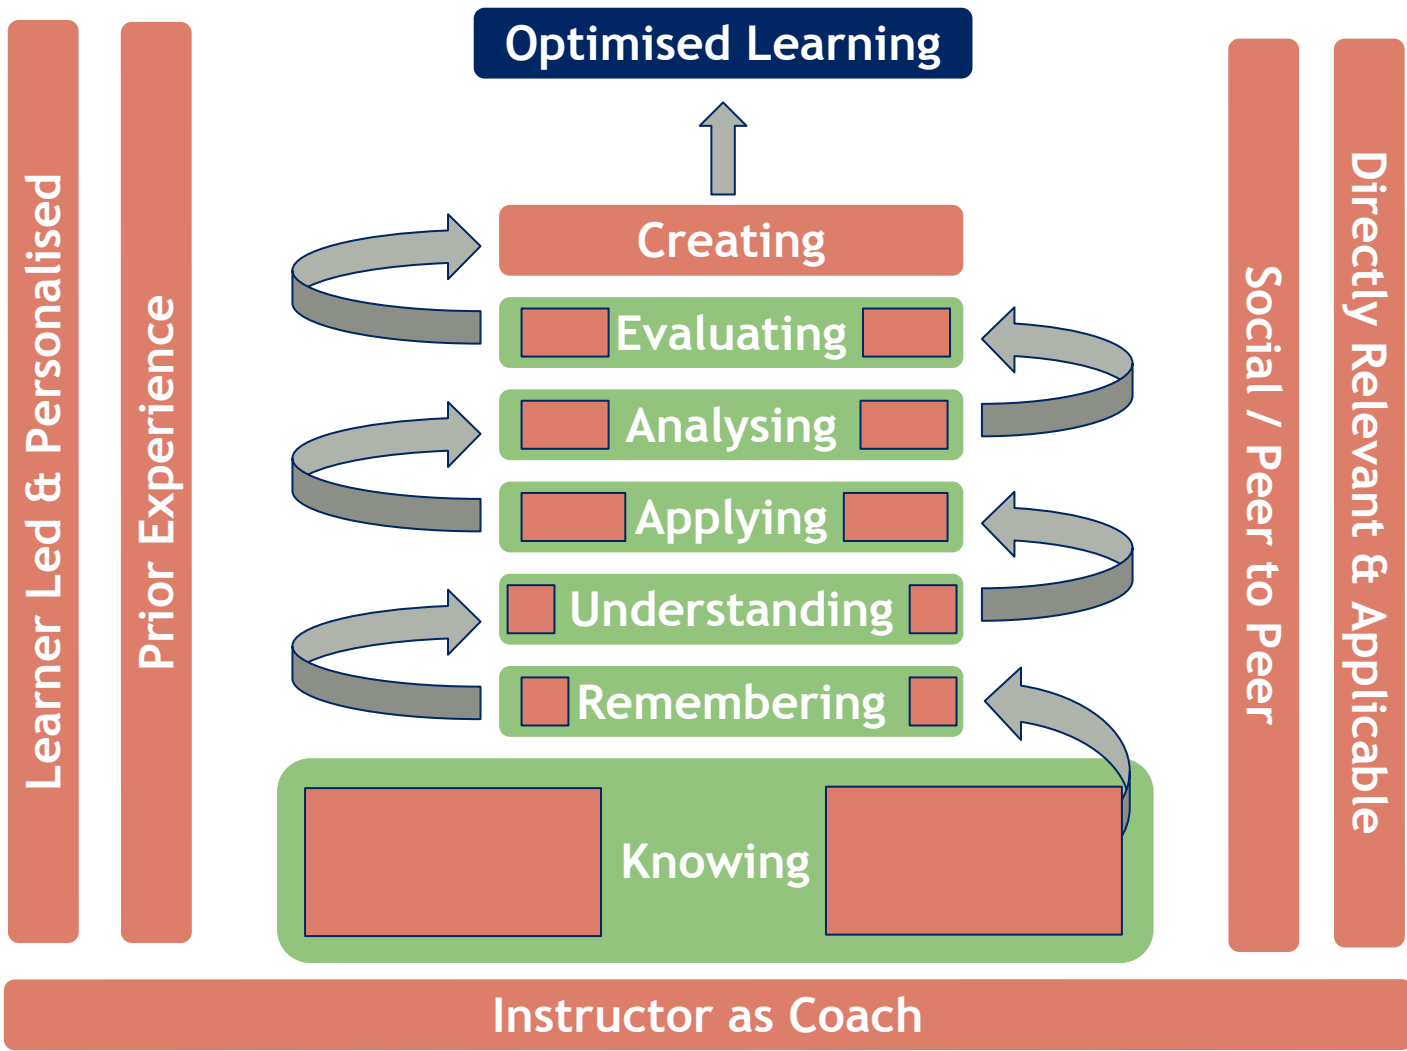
Learner Led & Personalised

Prior Experience

Optimised Learning

Creating

Evaluating

Analysing

Applying

Understanding

Remembering

Knowing

Social / Peer to Peer

Directly Relevant & Applicable

Instructor as Coach